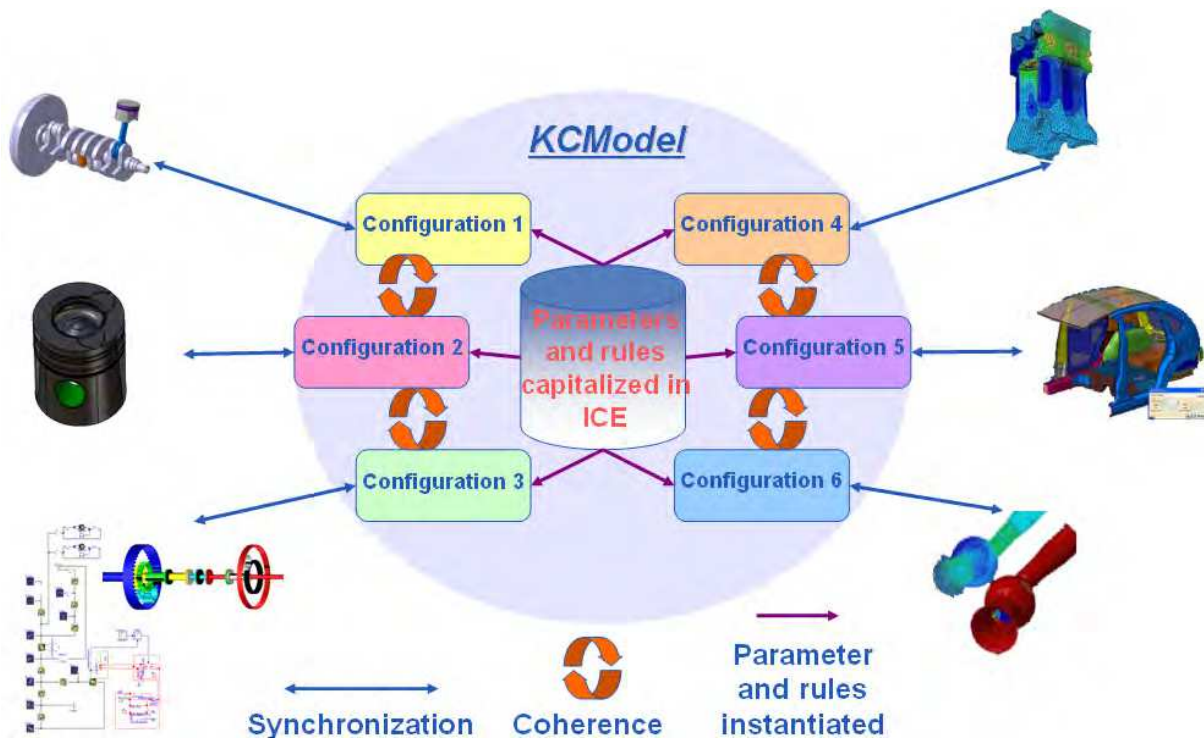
KCModel

Configuration 1

Configuration 4

Configuration 2

Parameters and rules capitalized in ICE

Configuration 5

Configuration 3

Configuration 6

Synchronization

Coherence

Parameter and rules instantiated